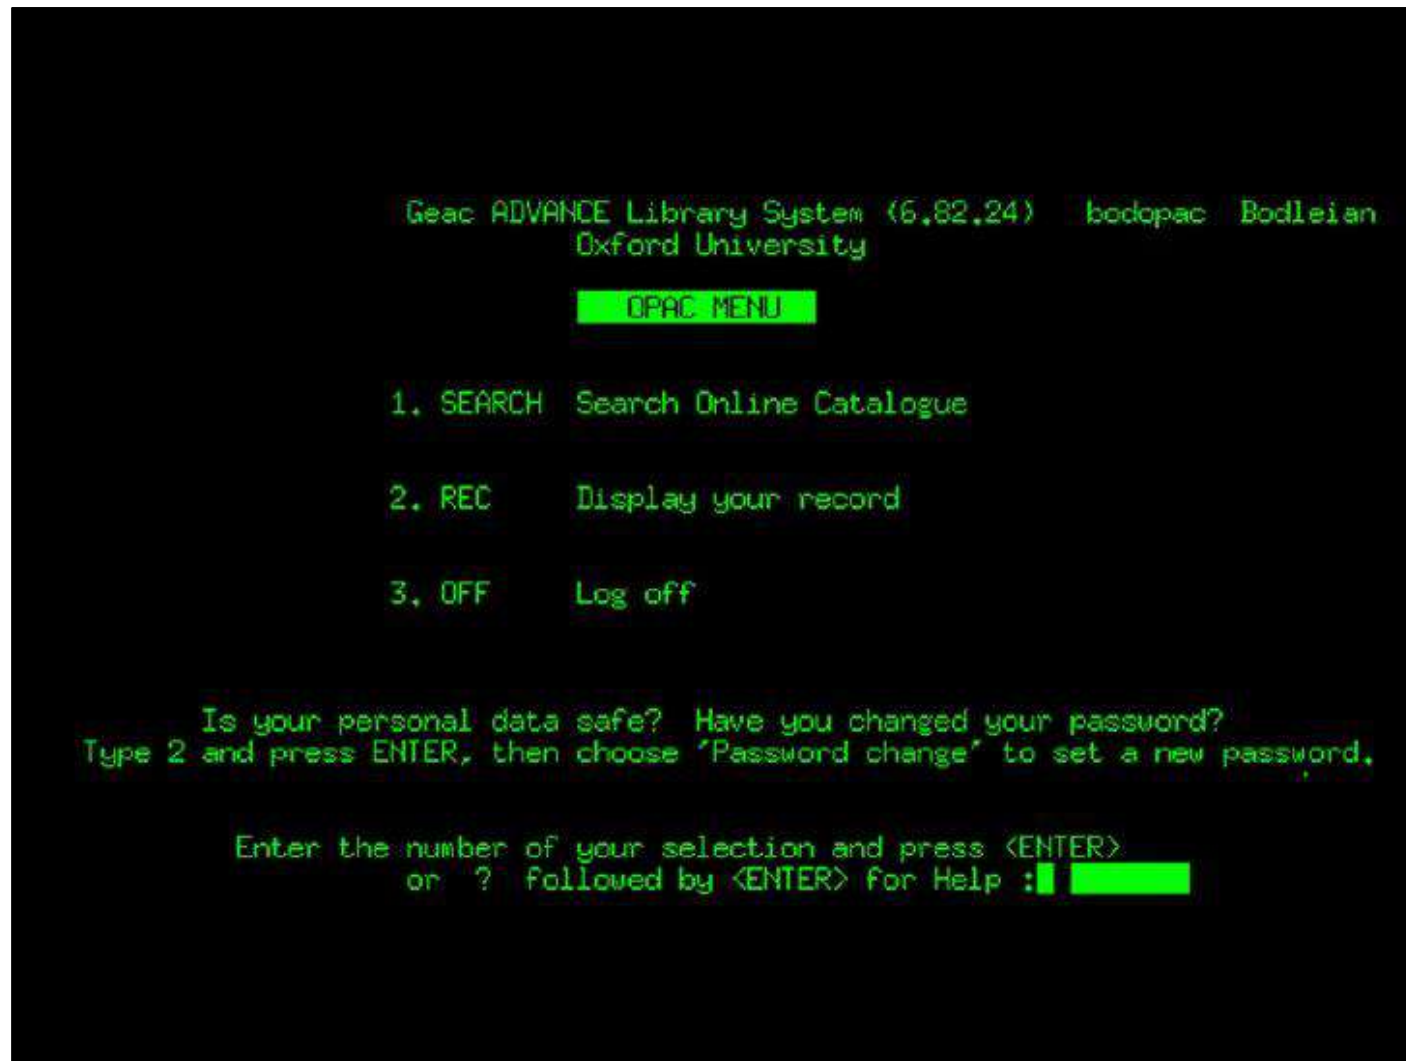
Geac ADVANCE Library System (6.82.24)   bodopac   Bodleian
Oxford University

OPAC MENU

1. SEARCH   Search Online Catalogue

2. REC   Display your record

3. OFF   Log off

Is your personal data safe? Have you changed your password?
Type 2 and press ENTER, then choose 'Password change' to set a new password.

Enter the number of your selection and press <ENTER>
or ? followed by <ENTER> for Help :